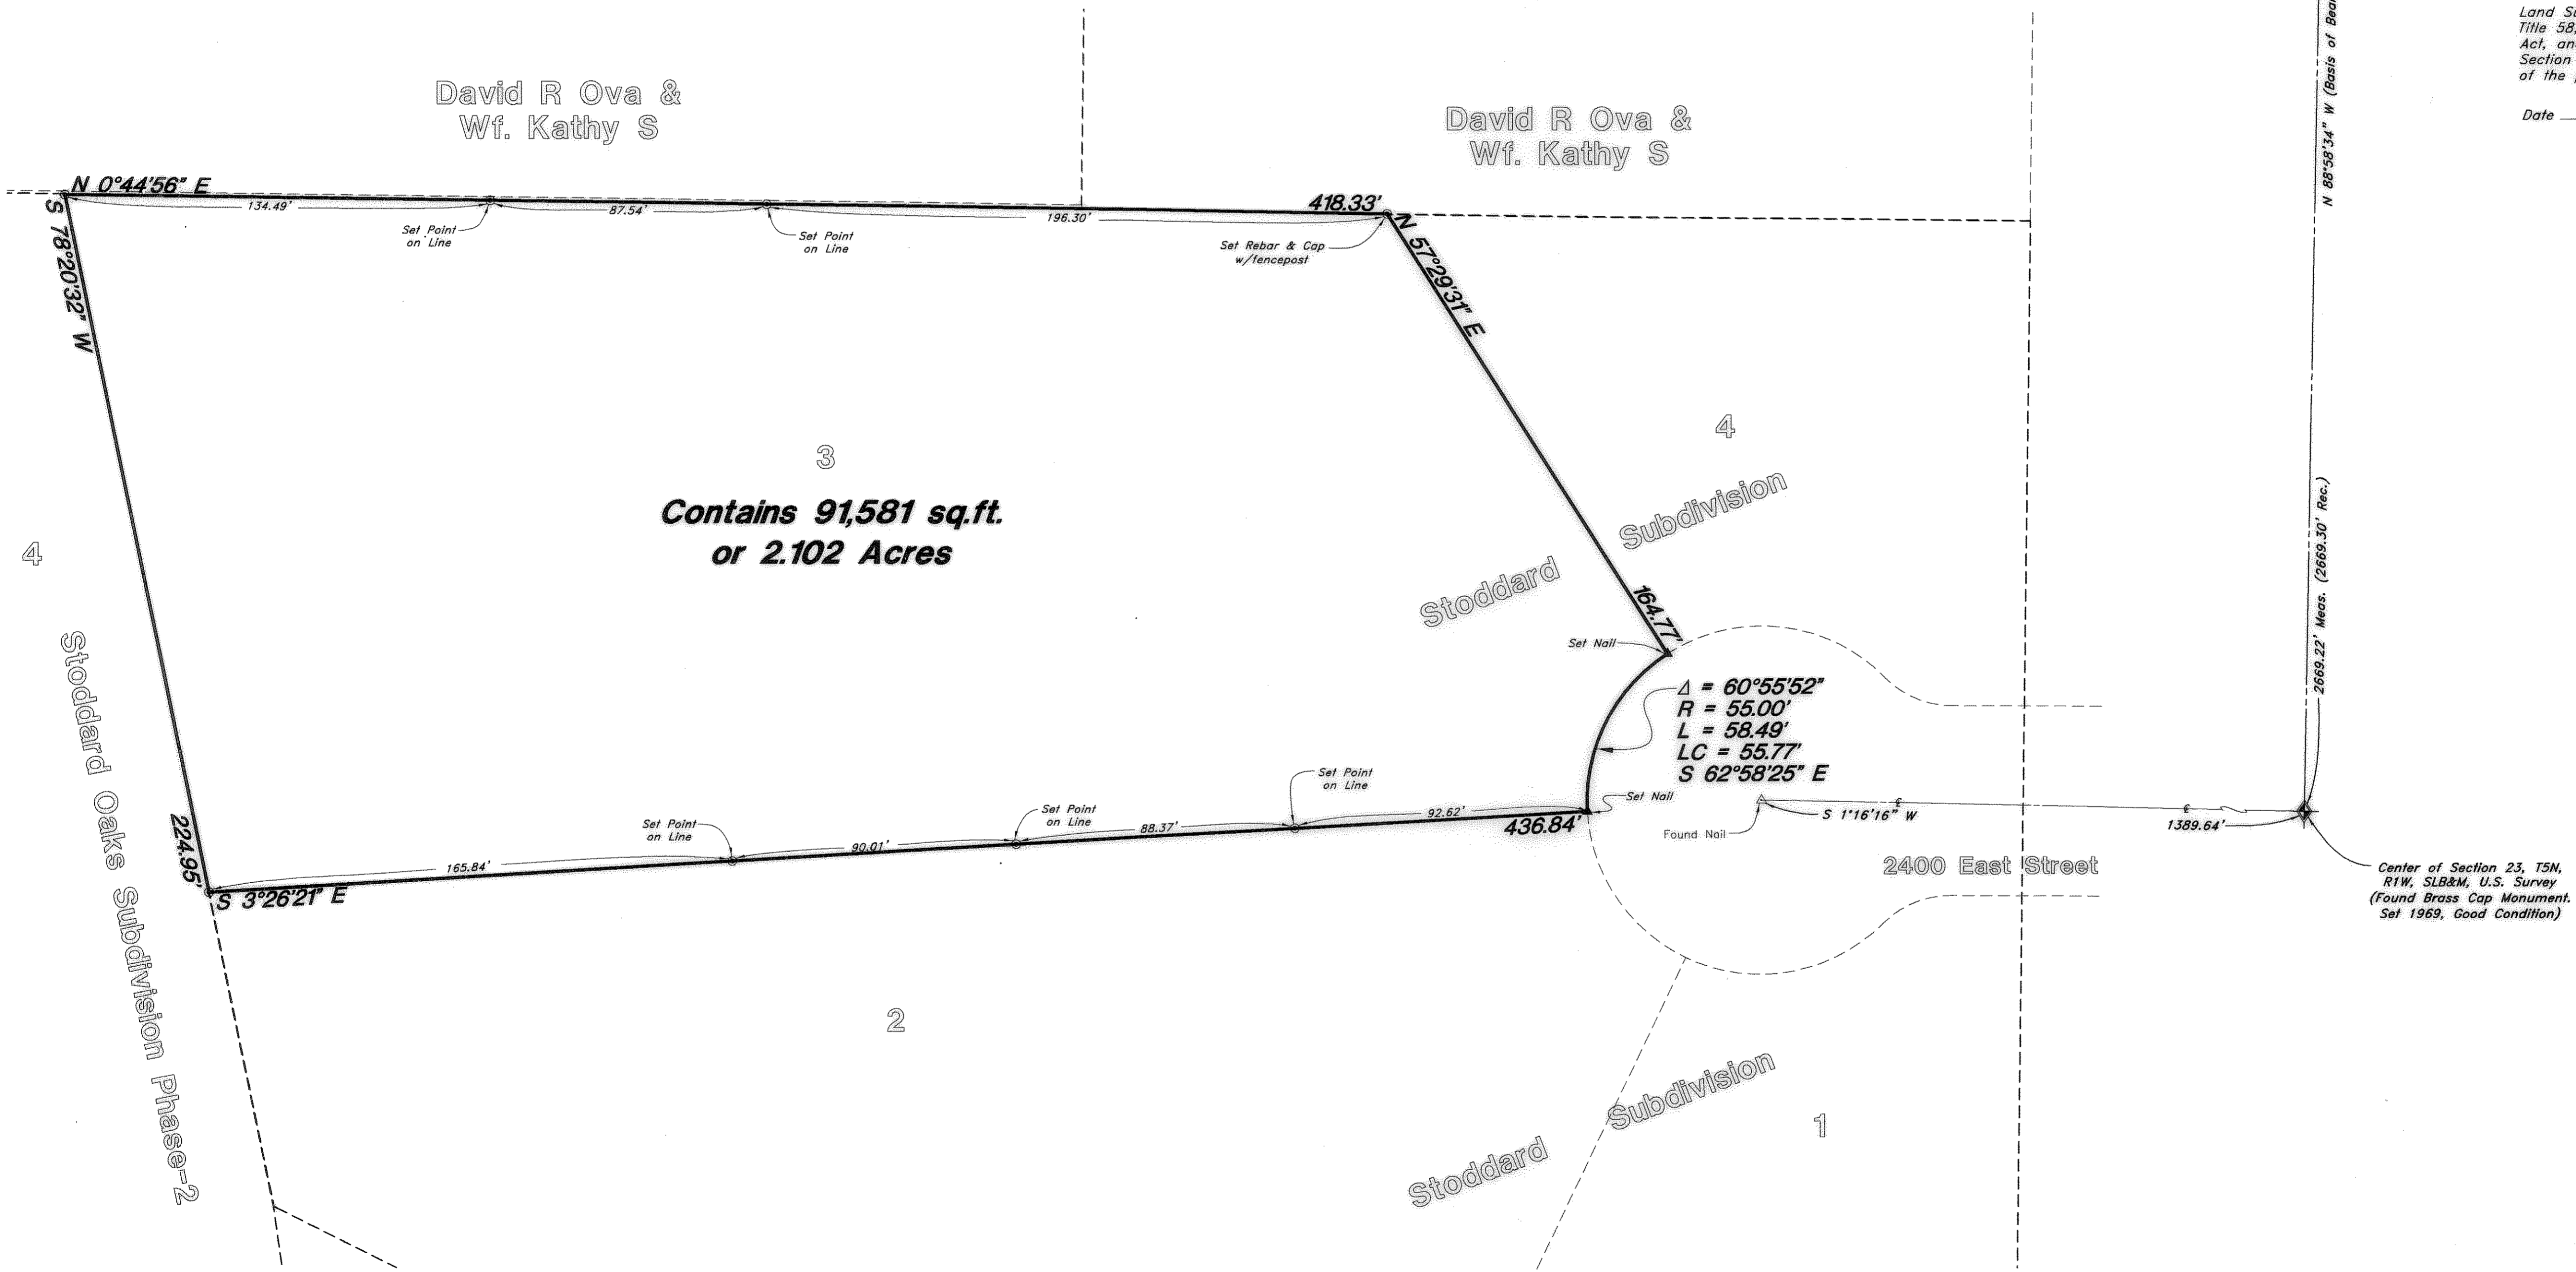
Land S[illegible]
Title 58,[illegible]
Act, an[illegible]
Section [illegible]
of the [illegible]

Date

David R Ova &
Wf. Kathy S

David R Ova &
Wf. Kathy S

N 0°44'56" E
134.49'
87.54'
196.30'
418.33'

Set Point on Line
Set Point on Line
Set Rebar & Cap w/fencepost

S 78°20'32" W
N 57°29'31" E

N 88°58'34" W (Basis of Bea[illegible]

3

Contains 91,581 sq.ft.
or 2.102 Acres

4

4

Stoddard Subdivision

164.77'

Set Nail

$\Delta$ = 60°55'52"
R = 55.00'
L = 58.49'
LC = 55.77'
S 62°58'25" E

2669.22' Meas. (2669.30' Rec.)

Stoddard Oaks Subdivision Phase-2

Set Point on Line
Set Point on Line
Set Point on Line

224.95'
165.84'
90.01'
88.37'
92.62'
436.84'
S 3°26'21" E

Set Nail
Found Nail
S 1°16'16" W
1389.64'

2400 East Street

Center of Section 23, T5N, R1W, SLB&M, U.S. Survey (Found Brass Cap Monument. Set 1969, Good Condition)

2

Stoddard Subdivision

1